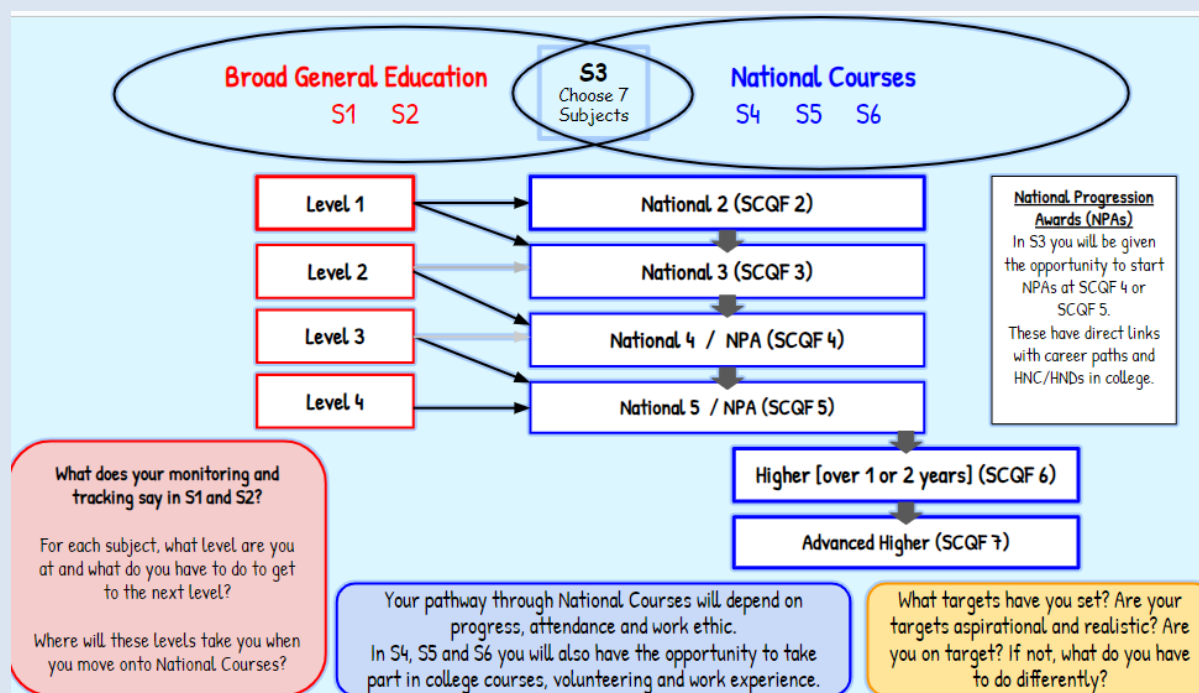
Broad General Education
S1 S2

S3
Choose 7 Subjects

National Courses
S4 S5 S6

Level 1

Level 2

Level 3

Level 4

National 2 (SCQF 2)

National 3 (SCQF 3)

National 4 / NPA (SCQF 4)

National 5 / NPA (SCQF 5)

Higher [over 1 or 2 years] (SCQF 6)

Advanced Higher (SCQF 7)

National Progression Awards (NPAs)
In S3 you will be given the opportunity to start NPAs at SCQF 4 or SCQF 5.
These have direct links with career paths and HNC/HNDs in college.

What does your monitoring and tracking say in S1 and S2?

For each subject, what level are you at and what do you have to do to get to the next level?

Where will these levels take you when you move onto National Courses?

Your pathway through National Courses will depend on progress, attendance and work ethic.
In S4, S5 and S6 you will also have the opportunity to take part in college courses, volunteering and work experience.

What targets have you set? Are your targets aspirational and realistic? Are you on target? If not, what do you have to do differently?